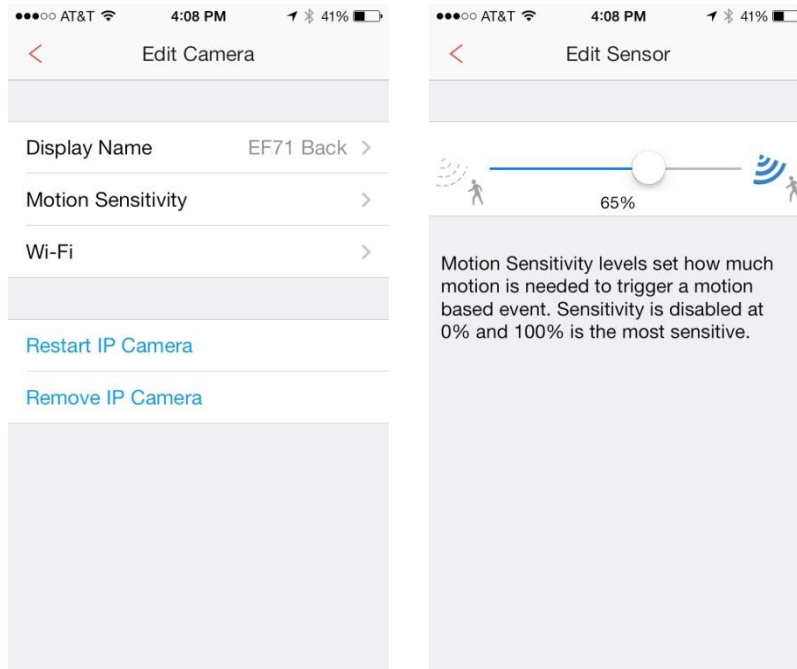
●●●○○ AT&T 4:08 PM 41%

<

Edit Camera

Display Name EF71 Back >

Motion Sensitivity >

Wi-Fi >

Restart IP Camera

Remove IP Camera

●●●○○ AT&T 4:08 PM 41%

<

Edit Sensor

65%

Motion Sensitivity levels set how much motion is needed to trigger a motion based event. Sensitivity is disabled at 0% and 100% is the most sensitive.